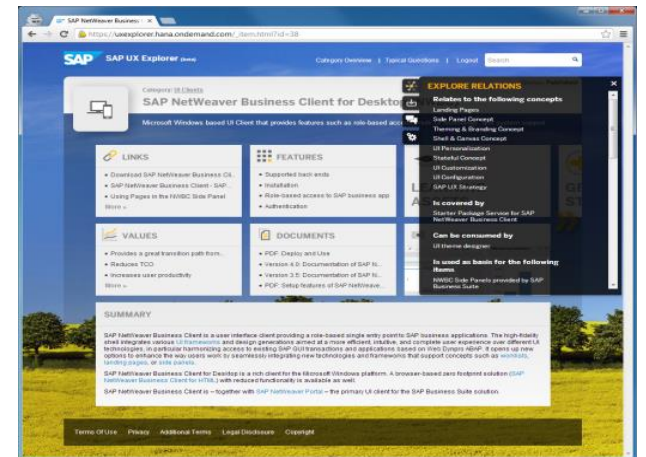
SAP NetWeaver Business | ×

https://uxexplorer.hana.ondemand.com/_item.html?id=38

SAP UX Explorer (beta)

Category Overview | Typical Questions | Logout | Search

Category: UI Clients

SAP NetWeaver Business Client for Desktop

Microsoft Windows based UI Client that provides features such as role-based acc

LINKS

• Download SAP NetWeaver Business Cli...
• SAP NetWeaver Business Client - SAP...
• Using Pages in the NWBC Side Panel
More »

FEATURES

• Supported back ends
• Installation
• Role-based access to SAP business app...
• Authentication

VALUES

• Provides a great transition path from...
• Reduces TCO
• Increases user productivity
More »

DOCUMENTS

• PDF: Deploy and Use
• Version 4.0: Documentation of SAP N...
• Version 3.5: Documentation of SAP N...
• PDF: Setup features of SAP NetWeave...

EXPLORE RELATIONS

Relates to the following concepts
Landing Pages
Side Panel Concept
Theming & Branding Concept
Shell & Canvas Concept
UI Personalization
Stateful Concept
UI Customization
UI Configuration
SAP UX Strategy

Is covered by
Starter Package Service for SAP NetWeaver Business Client

Can be consumed by
UI theme designer

Is used as basis for the following items
NWBC Side Panels provided by SAP Business Suite

SUMMARY

SAP NetWeaver Business Client is a-user interface client providing a role-based single entry point to SAP business applications. The high-fidelity shell integrates various UI frameworks and design generations aimed at a more efficient, intuitive, and complete user experience over different UI technologies, in particular harmonizing access to existing SAP GUI transactions and applications based on Web Dynpro ABAP. It opens up new options to enhance the way users work by seamlessly integrating new technologies and frameworks that support concepts such as worklists, landing pages, or side panels.

SAP NetWeaver Business Client for Desktop is a rich client for the Microsoft Windows platform. A browser-based zero footprint solution (SAP NetWeaver Business Client for HTML) with reduced functionality is available as well.

SAP NetWeaver Business Client is - together with SAP NetWeaver Portal - the primary UI client for the SAP Business Suite solution.

Terms Of Use | Privacy | Additional Terms | Legal Disclosure | Copyright